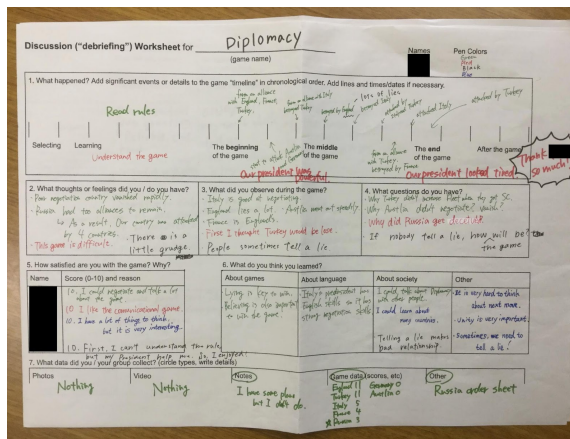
Discussion ("debriefing") Worksheet for Diplomacy
(game name)

Names

Pen Colors
Green
Red
Black
Blue

1. What happened? Add significant events or details to the game "timeline" in chronological order. Add lines and timestamps if necessary.

Read rules

Selecting Learning

Understand the game

from an alliance with England, France, Turkey.

form an alliance with Italy

lots of lies

betrayed Turkey

betrayed by England

attacked Italy

attacked by Turkey

The beginning of the game

The middle of the game

The end of the game

After the game

lost to attack Austria

betrayed by Turkey

Our president was wonderful

from an alliance with Turkey, betrayed by France

Our president looked tired

Thank you so much!

2. What thoughts or feelings did you / do you have?
· Poor negotiation country vanished rapidly.
· Russia had to alliances to remain, as a result, Our country was attacked by 4 countries.
· This game is difficult.
There is a little grudge.

3. What did you observe during the game?
· Italy is good at negotiating.
· England lies a lot. Austria went out speedily.
· France is England's.
First I thought Turkey would be lose.
People sometimes tell a lie

4. What questions do you have?
· Why Turkey didn't answer theet when they got 3C.
· Why Austria didn't negotiate? quick?
· Why did Russia get decided?
If nobody tell a lie, how will be the game

5. How satisfied are you with the game? Why?

| Name | Score (0-10) and reason |
|---|---|
| | 10. I could negotiate and talk a lot about the game. |
| | 10. I like the communicational game |
| | 10. I have a lot of things to think, but it is very interesting. |
| | 10. First, I can't understand the rule, but my President help me. So, I enjoyed! |

6. What do you think you learned?

| About games | About language | About society | Other |
|---|---|---|---|
| Lying is key to win. Belonging to one important to win the game. | Italy's presidentshat has English skills so he has strong negotiation skills | I could talk about Diplomacy with other people. I could learn about many countries. Telling a lie makes bad relationship? | · It is very hard to think about next move. · Unity is very important. · Sometimes, we need to tell a lie. |

7. What data did you / your group collect? (circle types, write details)

| Photos | Video | Notes | Game data (scores, etc) | Other |
|---|---|---|---|---|
| Nothing | Nothing | I have some plans but I don't do. | England 11, Turkey 11, Italy 5, France 4, Russia 3, Germany 0, Austria 0 | Russia order sheet |